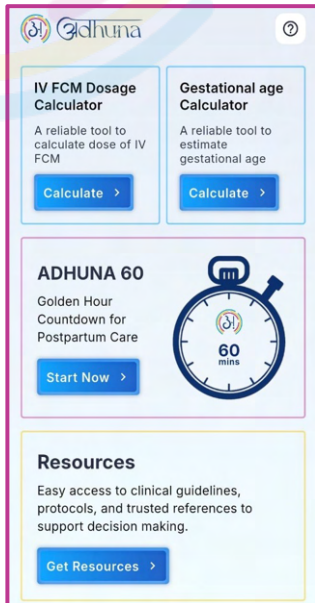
Adhuna

?

IV FCM Dosage Calculator

A reliable tool to calculate dose of IV FCM

Calculate >

Gestational age Calculator

A reliable tool to estimate gestational age

Calculate >

ADHUNA 60

Golden Hour Countdown for Postpartum Care

Start Now >

60 mins

Resources

Easy access to clinical guidelines, protocols, and trusted references to support decision making.

Get Resources >